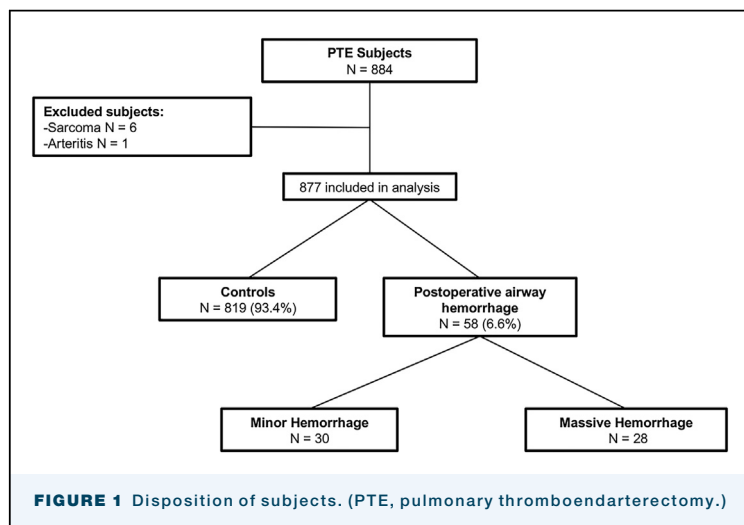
PTE Subjects
N = 884

Excluded subjects:
-Sarcoma N = 6
-Arteritis N = 1

877 included in analysis

Controls
N = 819 (93.4%)

Postoperative airway hemorrhage
N = 58 (6.6%)

Minor Hemorrhage
N = 30

Massive Hemorrhage
N = 28

FIGURE 1 Disposition of subjects. (PTE, pulmonary thromboendarterectomy.)